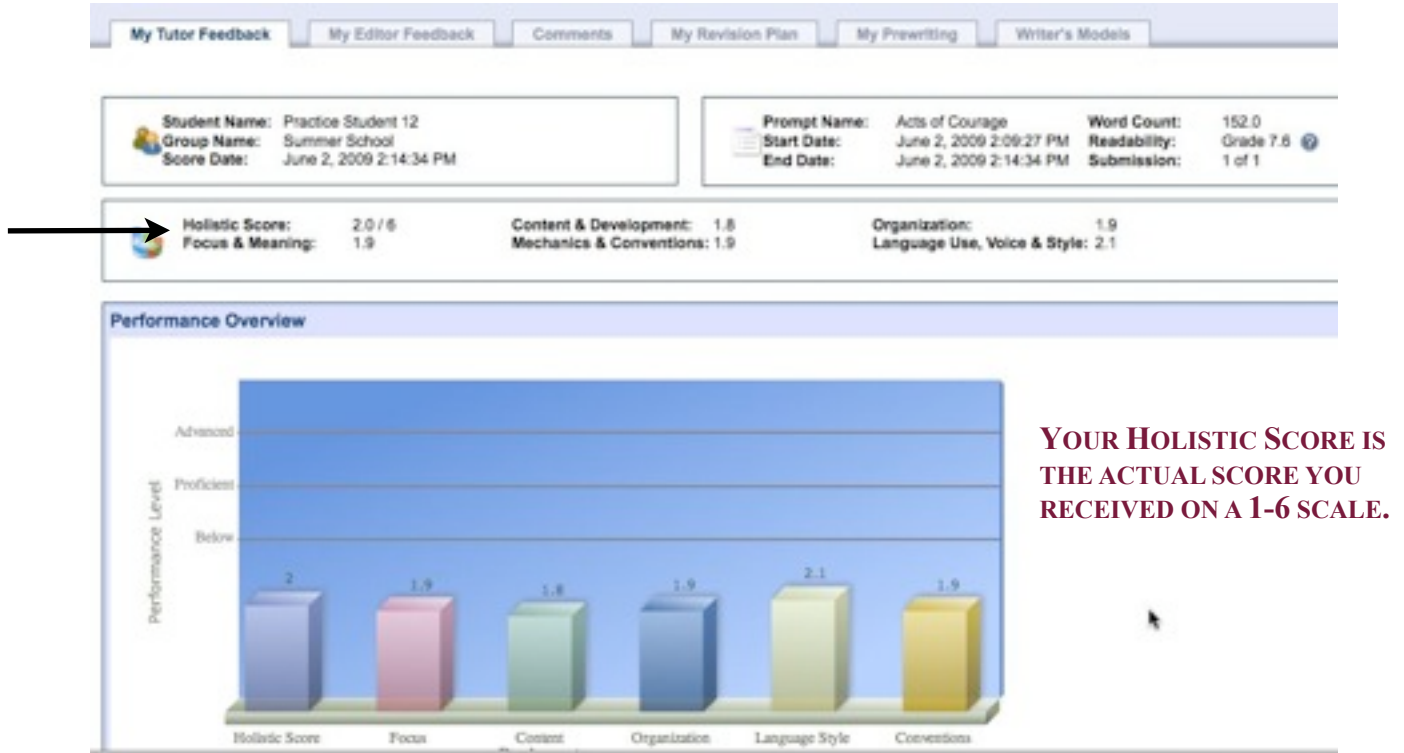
My Tutor Feedback | My Editor Feedback | Comments | My Revision Plan | My Prewriting | Writer's Models

Student Name: Practice Student 12
Group Name: Summer School
Score Date: June 2, 2009 2:14:34 PM

Prompt Name: Acts of Courage
Start Date: June 2, 2009 2:09:27 PM
End Date: June 2, 2009 2:14:34 PM
Word Count: 152.0
Readability: Grade 7.6
Submission: 1 of 1

Holistic Score: 2.0 / 6
Focus & Meaning: 1.9
Content & Development: 1.8
Mechanics & Conventions: 1.9
Organization: 1.9
Language Use, Voice & Style: 2.1

Performance Overview

Performance Level
Advanced
Proficient
Below

2
1.9
1.8
1.9
2.1
1.9

Holistic Score
Focus
Content
Organization
Language Style
Conventions

YOUR HOLISTIC SCORE IS THE ACTUAL SCORE YOU RECEIVED ON A 1-6 SCALE.